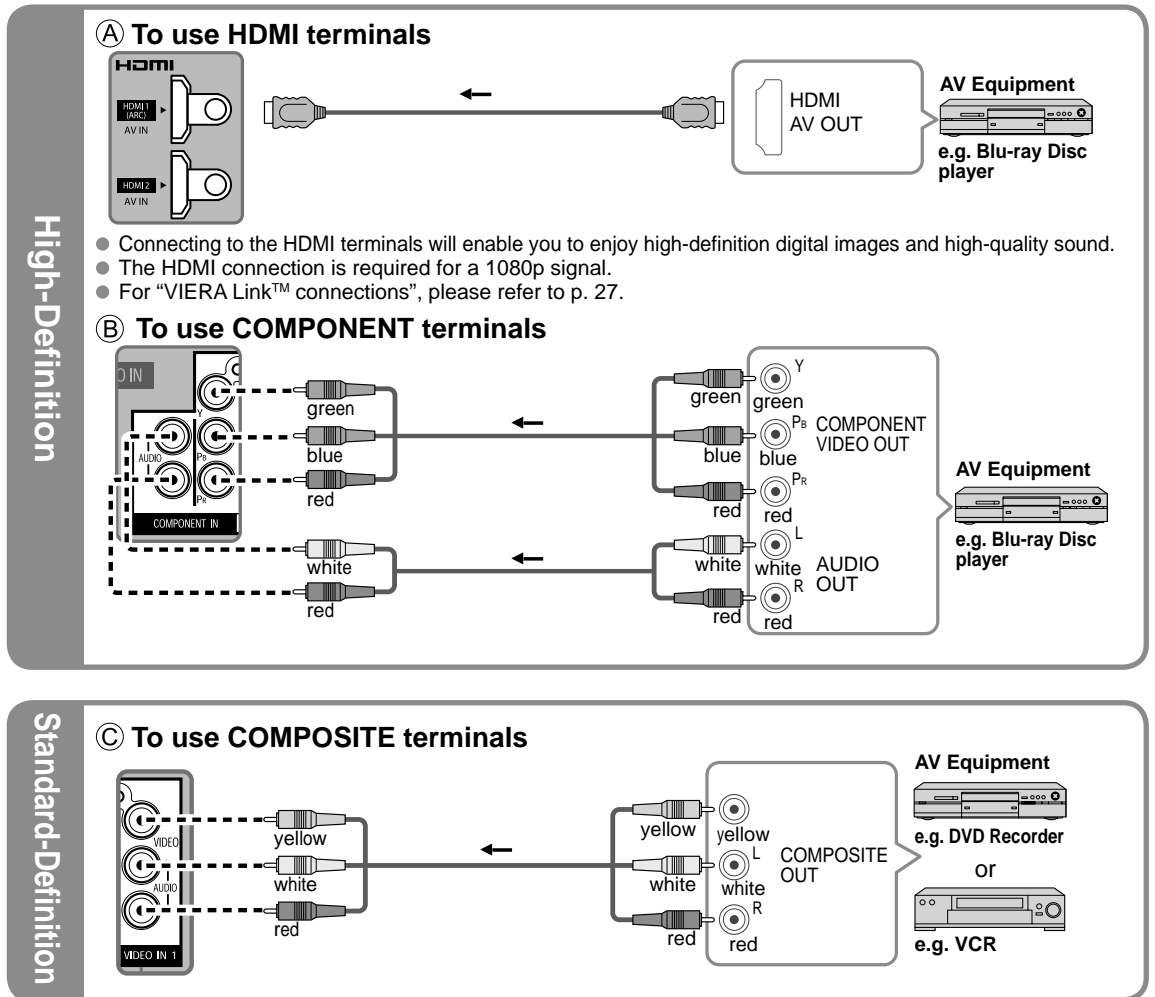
High-Definition

Ⓐ To use HDMI terminals

HDMI

HDMI 1 (ARC) AV IN

HDMI 2 AV IN

HDMI AV OUT

AV Equipment

e.g. Blu-ray Disc player

● Connecting to the HDMI terminals will enable you to enjoy high-definition digital images and high-quality sound.
● The HDMI connection is required for a 1080p signal.
● For "VIERA Link™ connections", please refer to p. 27.

Ⓑ To use COMPONENT terminals

O IN

Y

AUDIO

$P_B$

$P_R$

COMPONENT IN

green

blue

red

white

red

green

blue

red

white

red

Y

green

$P_B$

blue

$P_R$

red

COMPONENT VIDEO OUT

L

white

R

red

AUDIO OUT

AV Equipment

e.g. Blu-ray Disc player

Standard-Definition

Ⓒ To use COMPOSITE terminals

VIDEO

AUDIO

VIDEO IN 1

yellow

white

red

yellow

white

red

yellow

L

white

R

red

COMPOSITE OUT

AV Equipment

e.g. DVD Recorder

or

e.g. VCR